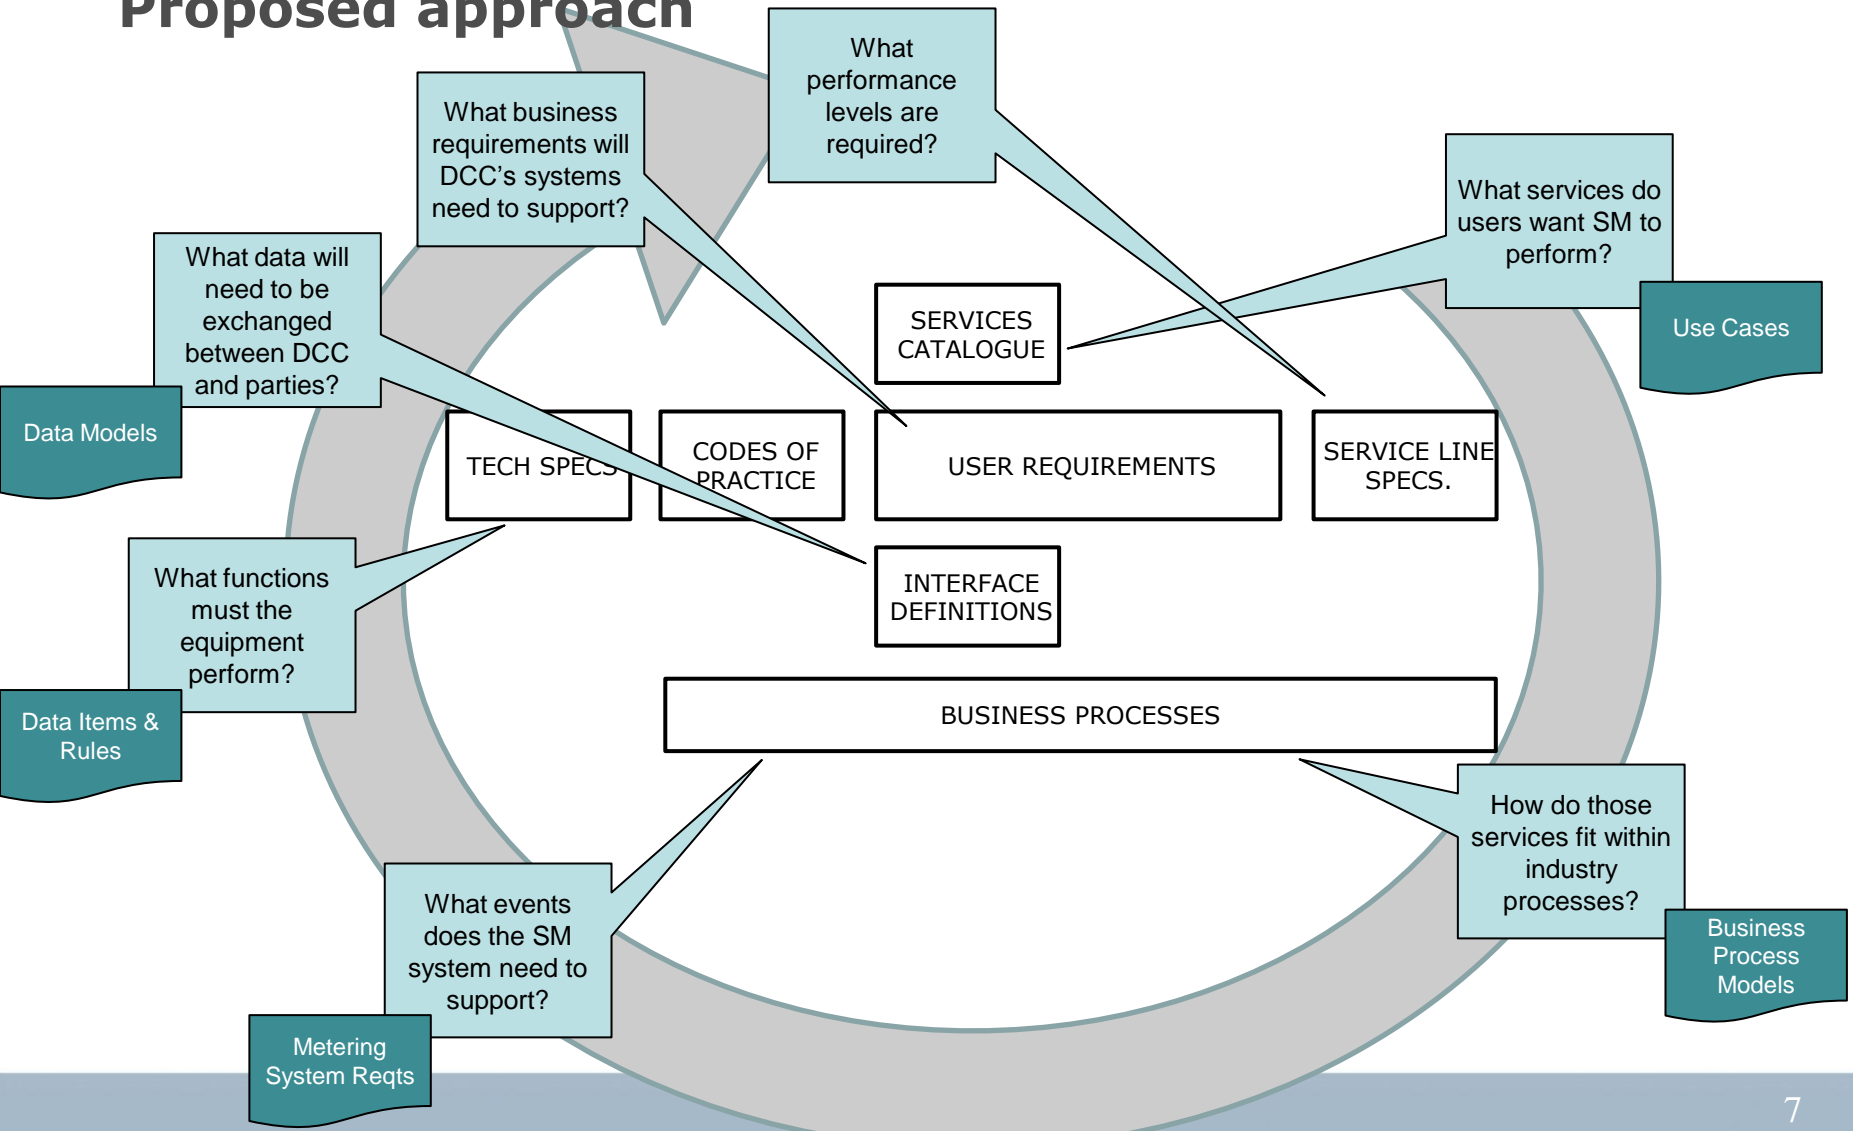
Proposed approach

What performance levels are required?

What business requirements will DCC's systems need to support?

What services do users want SM to perform?

Use Cases

What data will need to be exchanged between DCC and parties?

Data Models

SERVICES CATALOGUE

TECH SPECS

CODES OF PRACTICE

USER REQUIREMENTS

SERVICE LINE SPECS.

INTERFACE DEFINITIONS

What functions must the equipment perform?

Data Items & Rules

BUSINESS PROCESSES

How do those services fit within industry processes?

Business Process Models

What events does the SM system need to support?

Metering System Reqts

7